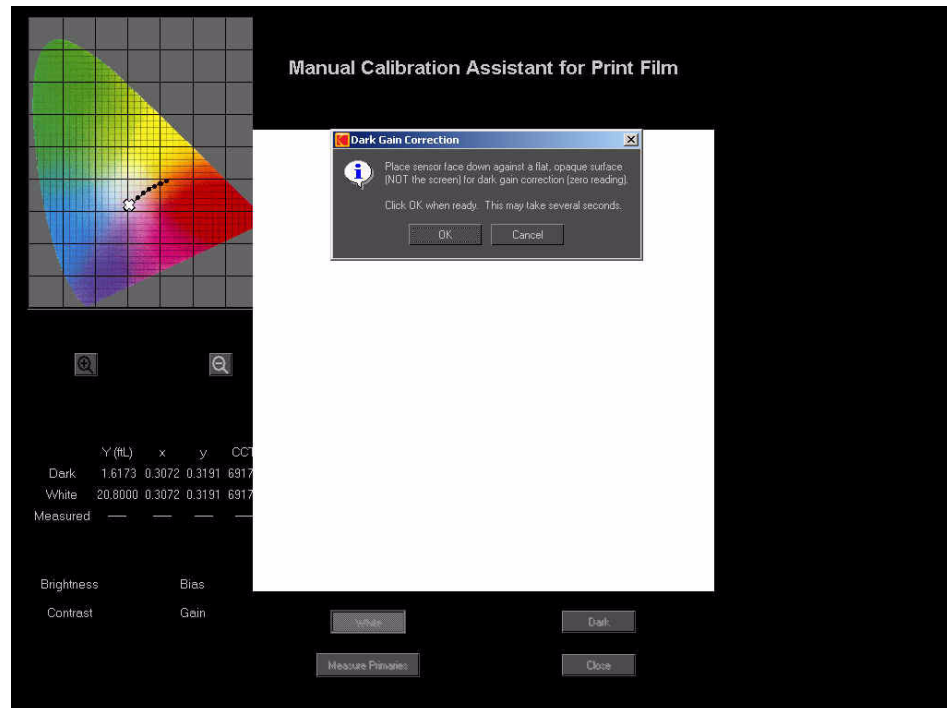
Manual Calibration Assistant for Print Film

Dark Gain Correction

Place sensor face down against a flat, opaque surface (NOT the screen) for dark gain correction (zero reading).

Click OK when ready. This may take several seconds.

OK Cancel

| | Y (ftL) | x | y | CCT |
|---|---|---|---|---|
| Dark | 1.6173 | 0.3072 | 0.3191 | 6917 |
| White | 20.8000 | 0.3072 | 0.3191 | 6917 |
| Measured | — | — | — | — |

Brightness Bias

Contrast Gain

White Dark

Measure Primaries Close